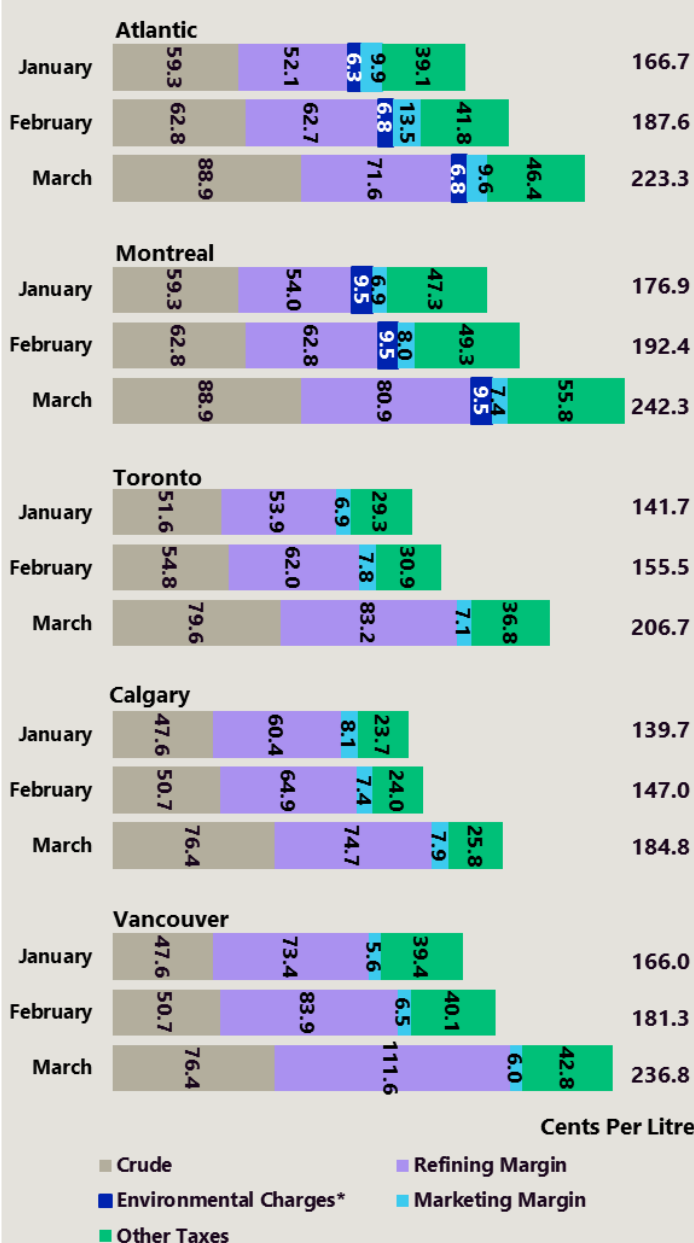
Atlantic

| | Crude | Refining Margin | Environmental Charges* | Marketing Margin | Other Taxes | Total |
|---|---|---|---|---|---|---|
| January | 59.3 | 52.1 | 6.3 | 9.9 | 39.1 | 166.7 |
| February | 62.8 | 62.7 | 6.8 | 13.5 | 41.8 | 187.6 |
| March | 88.9 | 71.6 | 6.8 | 9.6 | 46.4 | 223.3 |

Montreal

| | Crude | Refining Margin | Environmental Charges* | Marketing Margin | Other Taxes | Total |
|---|---|---|---|---|---|---|
| January | 59.3 | 54.0 | 9.5 | 6.9 | 47.3 | 176.9 |
| February | 62.8 | 62.8 | 9.5 | 8.0 | 49.3 | 192.4 |
| March | 88.9 | 80.9 | 9.5 | 7.4 | 55.8 | 242.3 |

Toronto

| | Crude | Refining Margin | Marketing Margin | Other Taxes | Total |
|---|---|---|---|---|---|
| January | 51.6 | 53.9 | 6.9 | 29.3 | 141.7 |
| February | 54.8 | 62.0 | 7.8 | 30.9 | 155.5 |
| March | 79.6 | 83.2 | 7.1 | 36.8 | 206.7 |

Calgary

| | Crude | Refining Margin | Marketing Margin | Other Taxes | Total |
|---|---|---|---|---|---|
| January | 47.6 | 60.4 | 8.1 | 23.7 | 139.7 |
| February | 50.7 | 64.9 | 7.4 | 24.0 | 147.0 |
| March | 76.4 | 74.7 | 7.9 | 25.8 | 184.8 |

Vancouver

| | Crude | Refining Margin | Marketing Margin | Other Taxes | Total |
|---|---|---|---|---|---|
| January | 47.6 | 73.4 | 5.6 | 39.4 | 166.0 |
| February | 50.7 | 83.9 | 6.5 | 40.1 | 181.3 |
| March | 76.4 | 111.6 | 6.0 | 42.8 | 236.8 |

Cents Per Litre

Crude
Refining Margin
Environmental Charges*
Marketing Margin
Other Taxes